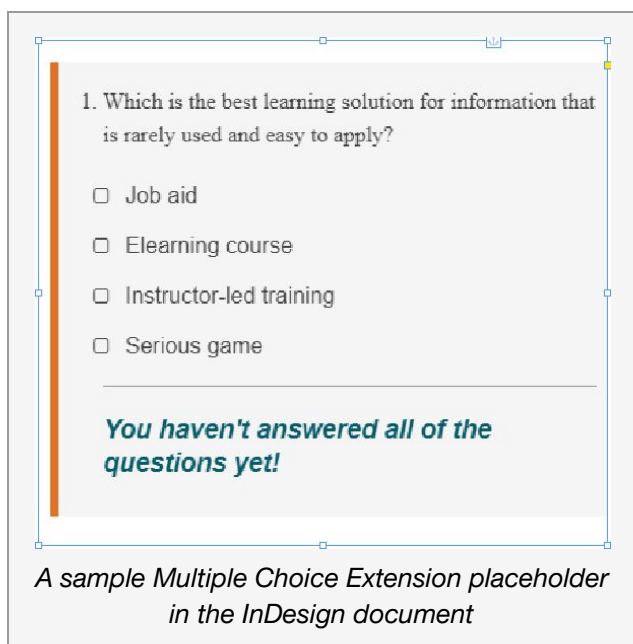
1. Which is the best learning solution for information that is rarely used and easy to apply?

☐ Job aid

☐ Elearning course

☐ Instructor-led training

☐ Serious game

You haven't answered all of the questions yet!

A sample Multiple Choice Extension placeholder in the InDesign document